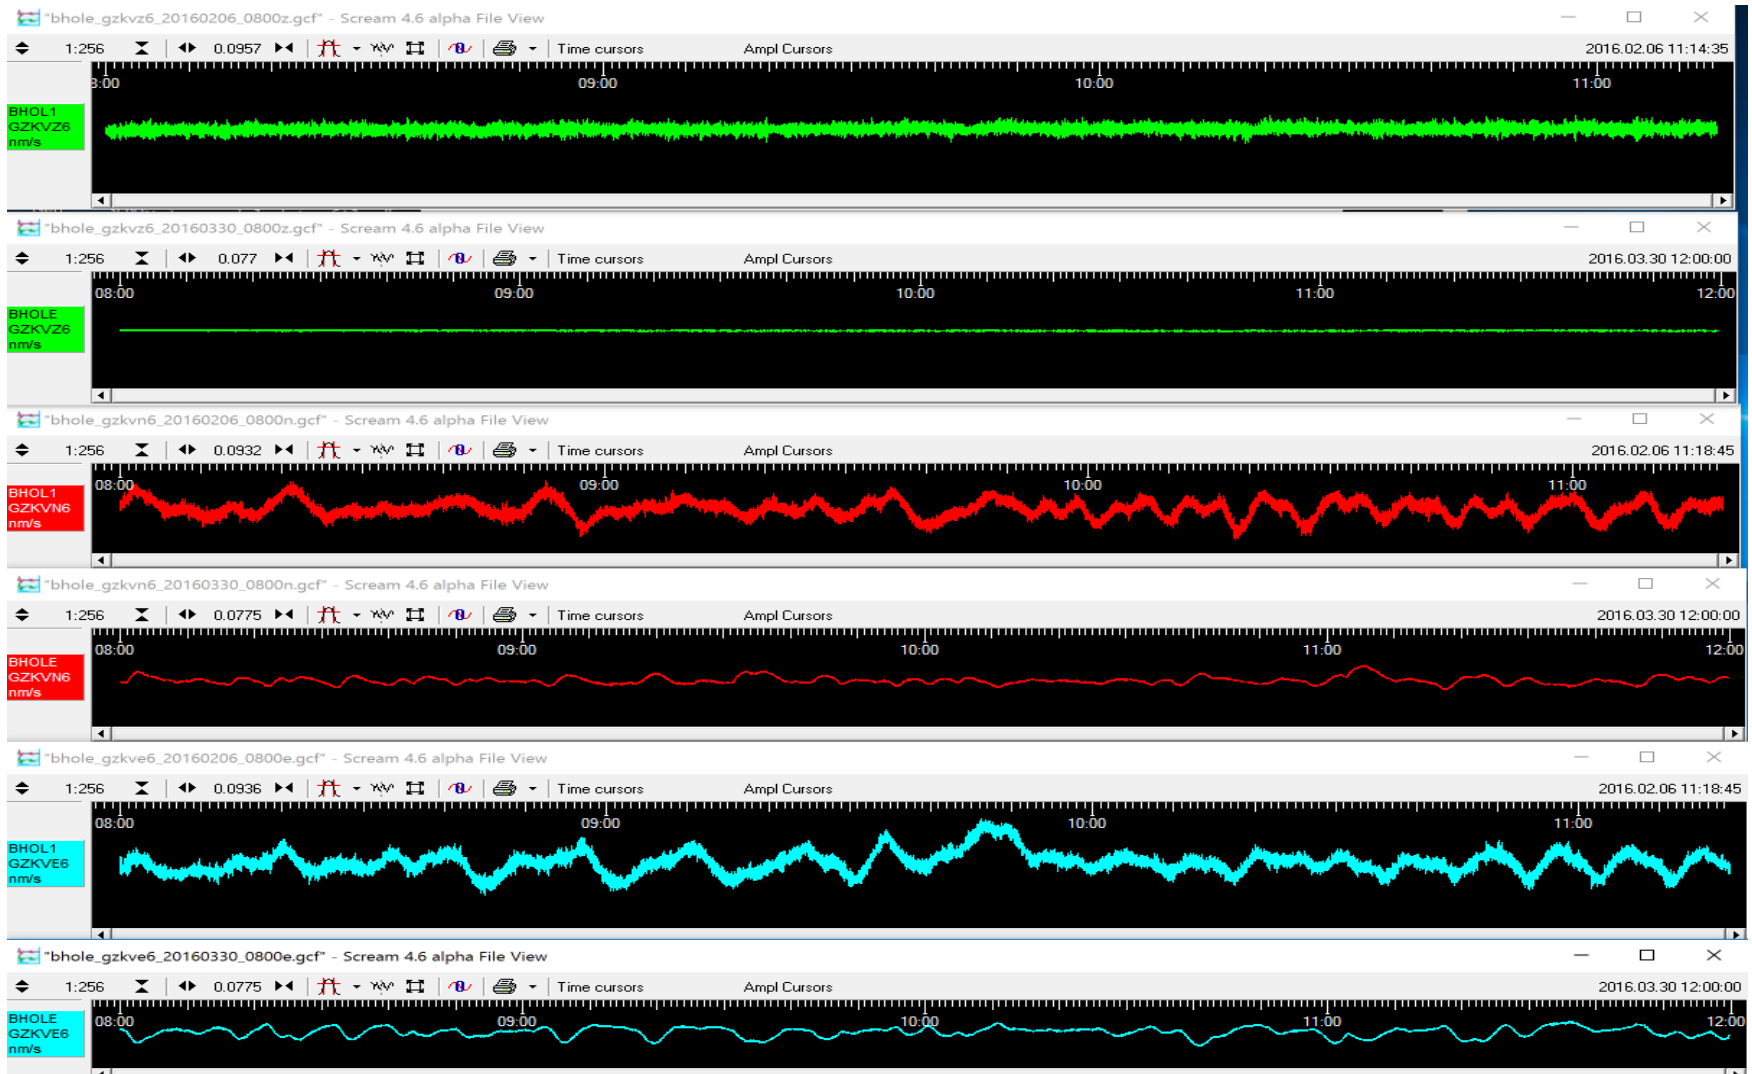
"bhole_gzkvz6_20160206_0800z.gcf" - Scream 4.6 alpha File View

1:256 0.0957 Time cursors Ampl Cursors 2016.02.06 11:14:35

3:00 09:00 10:00 11:00

BHOL1 GZKVZ6 nm/s

"bhole_gzkvz6_20160330_0800z.gcf" - Scream 4.6 alpha File View

1:256 0.077 Time cursors Ampl Cursors 2016.03.30 12:00:00

08:00 09:00 10:00 11:00 12:00

BHOLE GZKVZ6 nm/s

"bhole_gzkvn6_20160206_0800n.gcf" - Scream 4.6 alpha File View

1:256 0.0932 Time cursors Ampl Cursors 2016.02.06 11:18:45

08:00 09:00 10:00 11:00

BHOL1 GZKVN6 nm/s

"bhole_gzkvn6_20160330_0800n.gcf" - Scream 4.6 alpha File View

1:256 0.0775 Time cursors Ampl Cursors 2016.03.30 12:00:00

08:00 09:00 10:00 11:00 12:00

BHOLE GZKVN6 nm/s

"bhole_gzkve6_20160206_0800e.gcf" - Scream 4.6 alpha File View

1:256 0.0936 Time cursors Ampl Cursors 2016.02.06 11:18:45

08:00 09:00 10:00 11:00

BHOL1 GZKVE6 nm/s

"bhole_gzkve6_20160330_0800e.gcf" - Scream 4.6 alpha File View

1:256 0.0775 Time cursors Ampl Cursors 2016.03.30 12:00:00

08:00 09:00 10:00 11:00 12:00

BHOLE GZKVE6 nm/s